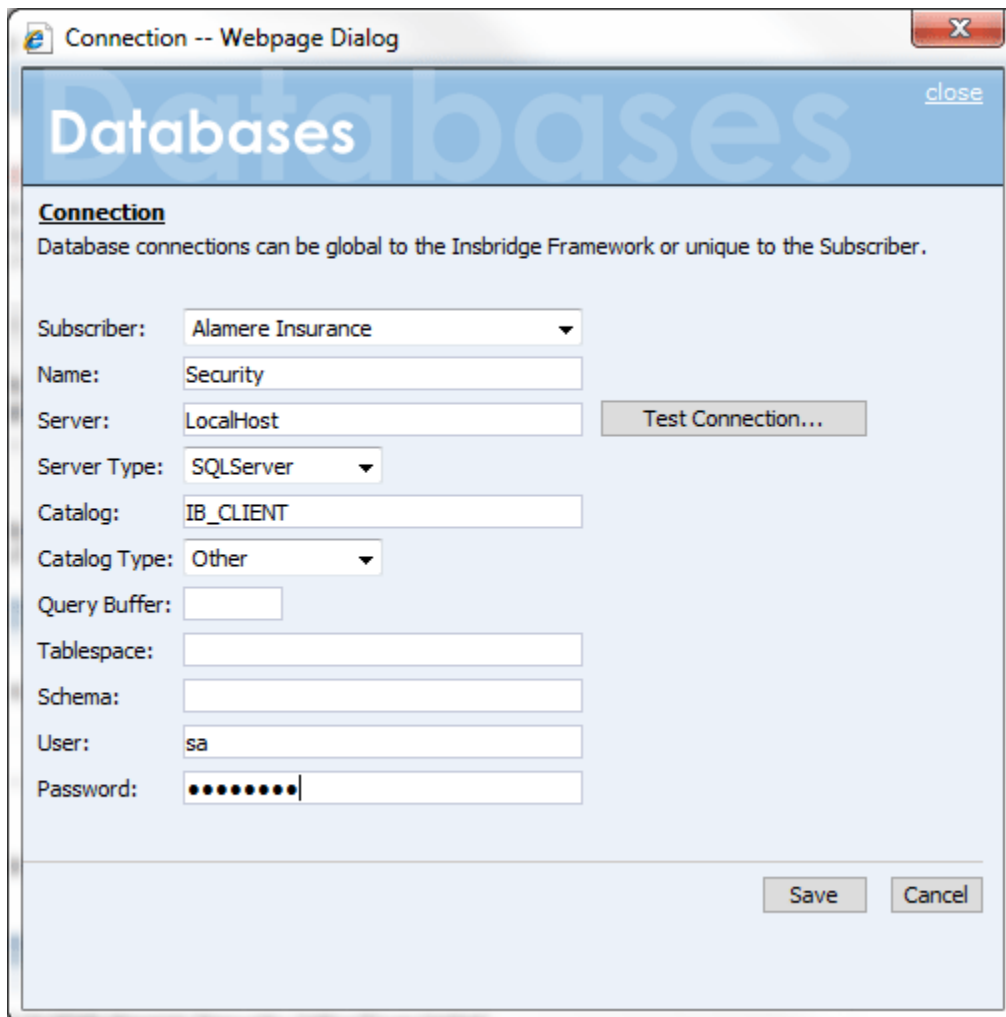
Connection -- Webpage Dialog

close

Databases

Connection

Database connections can be global to the Insbridge Framework or unique to the Subscriber.

Subscriber: Alamere Insurance

Name: Security

Server: LocalHost

Test Connection...

Server Type: SQLServer

Catalog: IB_CLIENT

Catalog Type: Other

Query Buffer:

Tablespace:

Schema:

User: sa

Password: ••••••••

Save

Cancel